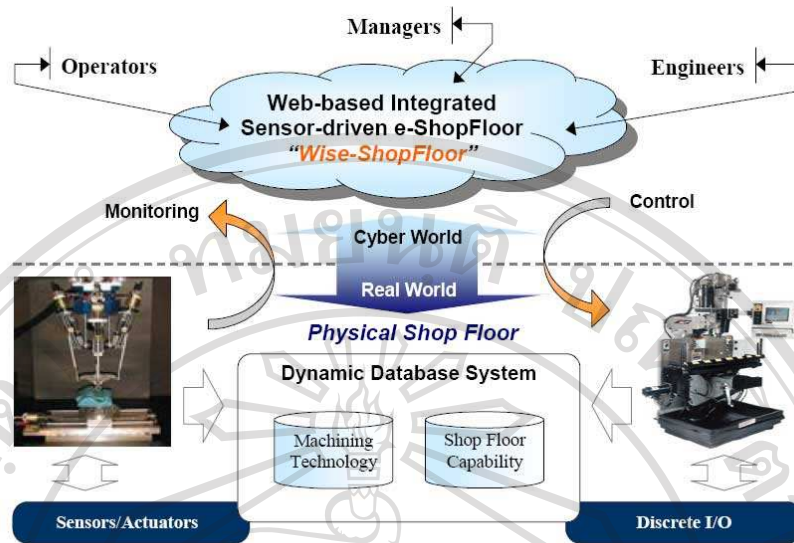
Managers

Operators

Engineers

Web-based Integrated Sensor-driven e-ShopFloor "Wise-ShopFloor"

Monitoring

Control

Cyber World

Real World

Physical Shop Floor

Dynamic Database System

Machining Technology

Shop Floor Capability

Sensors/Actuators

Discrete I/O